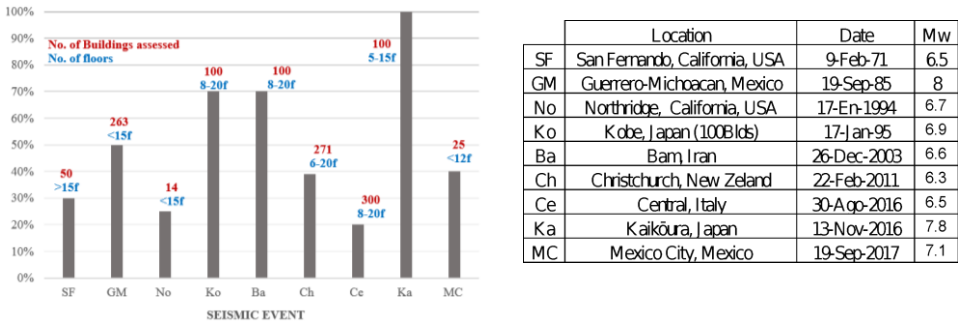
100%
90%
80%
70%
60%
50%
40%
30%
20%
10%
0%

No. of Buildings assessed
No. of floors

50
>15f

263
<15f

14
<15f

100
8-20f

100
8-20f

271
6-20f

300
8-20f

100
5-15f

25
<12f

SF GM No Ko Ba Ch Ce Ka MC

SEISMIC EVENT

| | Location | Date | Mw |
|---|---|---|---|
| SF | San Fernando, California, USA | 9-Feb-71 | 6.5 |
| GM | Guerrero-Michoacan, Mexico | 19-Sep-85 | 8 |
| No | Northridge, California, USA | 17-En-1994 | 6.7 |
| Ko | Kobe, Japan (100Blds) | 17-Jan-95 | 6.9 |
| Ba | Bam, Iran | 26-Dec-2003 | 6.6 |
| Ch | Christchurch, New Zeland | 22-Feb-2011 | 6.3 |
| Ce | Central, Italy | 30-Ago-2016 | 6.5 |
| Ka | Kaikōura, Japan | 13-Nov-2016 | 7.8 |
| MC | Mexico City, Mexico | 19-Sep-2017 | 7.1 |